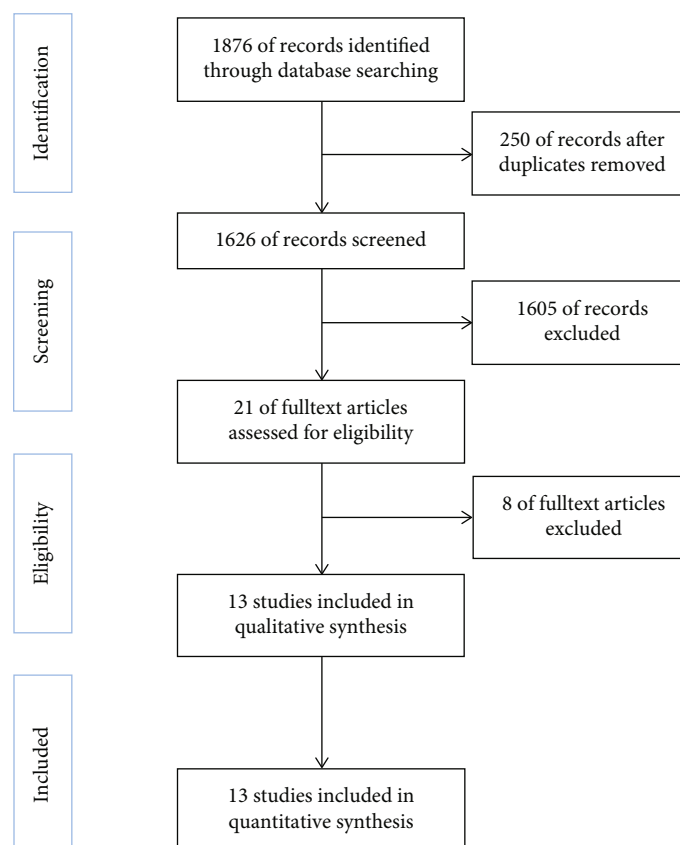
Identification

1876 of records identified through database searching

250 of records after duplicates removed

Screening

1626 of records screened

1605 of records excluded

21 of fulltext articles assessed for eligibility

Eligibility

8 of fulltext articles excluded

13 studies included in qualitative synthesis

Included

13 studies included in quantitative synthesis